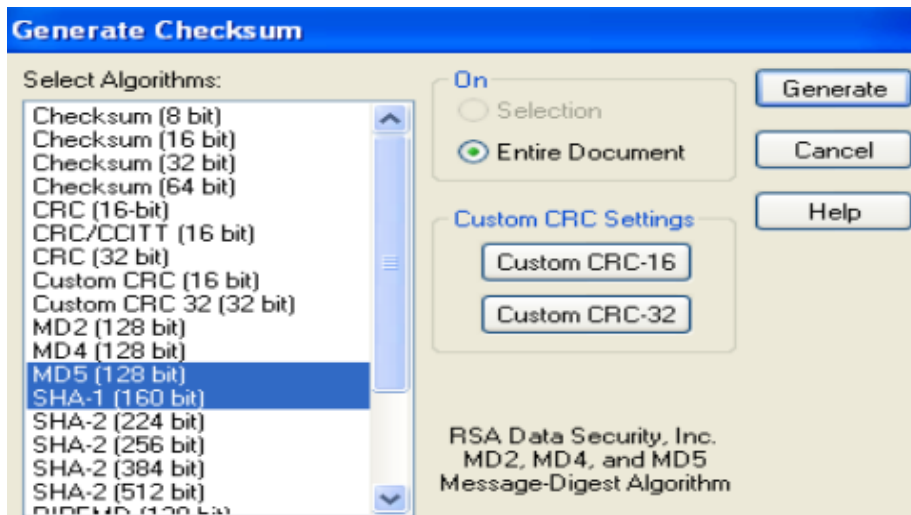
Generate Checksum

Select Algorithms:

Checksum (8 bit)
Checksum (16 bit)
Checksum (32 bit)
Checksum (64 bit)
CRC (16-bit)
CRC/CCITT (16 bit)
CRC (32 bit)
Custom CRC (16 bit)
Custom CRC 32 (32 bit)
MD2 (128 bit)
MD4 (128 bit)
MD5 (128 bit)
SHA-1 (160 bit)
SHA-2 (224 bit)
SHA-2 (256 bit)
SHA-2 (384 bit)
SHA-2 (512 bit)
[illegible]

On

Selection

Entire Document

Custom CRC Settings

Custom CRC-16

Custom CRC-32

Generate

Cancel

Help

RSA Data Security, Inc. MD2, MD4, and MD5 Message-Digest Algorithm